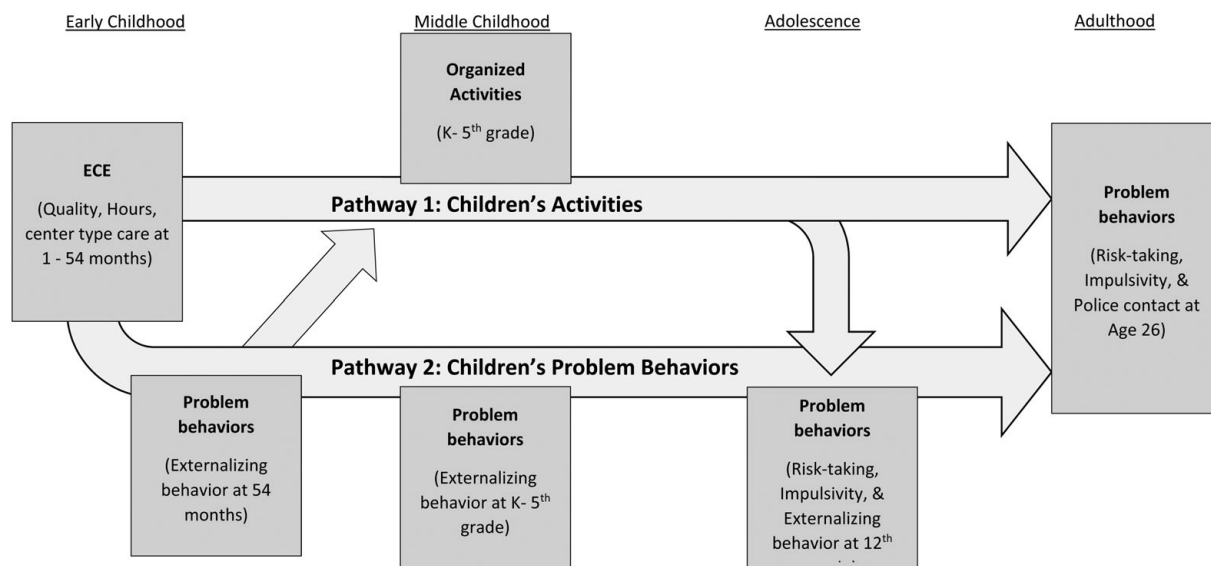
Early Childhood

Middle Childhood

Adolescence

Adulthood

Organized Activities

(K- 5$^{th}$ grade)

ECE

(Quality, Hours, center type care at 1 - 54 months)

Pathway 1: Children's Activities

Problem behaviors

(Risk-taking, Impulsivity, & Police contact at Age 26)

Pathway 2: Children's Problem Behaviors

Problem behaviors

(Externalizing behavior at 54 months)

Problem behaviors

(Externalizing behavior at K- 5$^{th}$ grade)

Problem behaviors

(Risk-taking, Impulsivity, & Externalizing behavior at 12$^{th}$ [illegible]